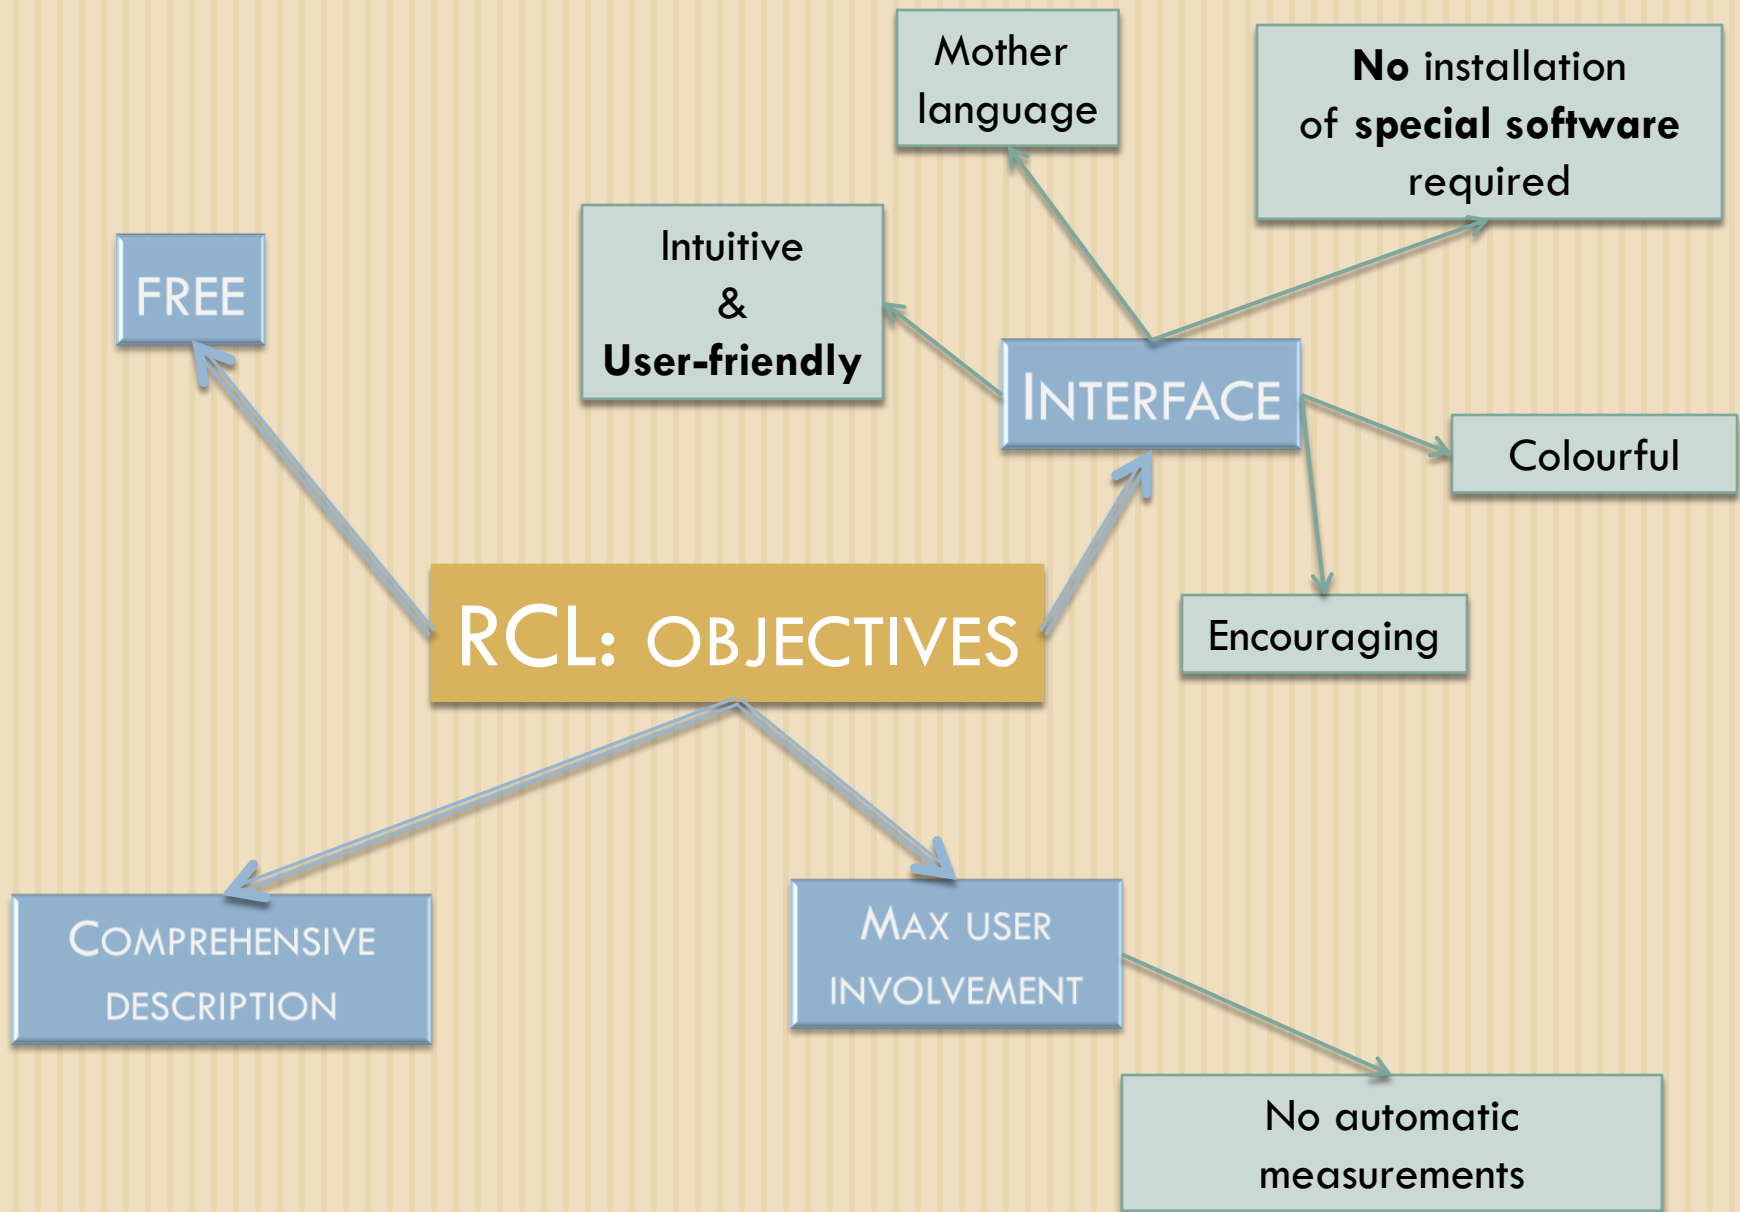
Mother language

No installation of special software required

Intuitive & User-friendly

FREE

INTERFACE

Colourful

Encouraging

RCL: OBJECTIVES

COMPREHENSIVE DESCRIPTION

MAX USER INVOLVEMENT

No automatic measurements